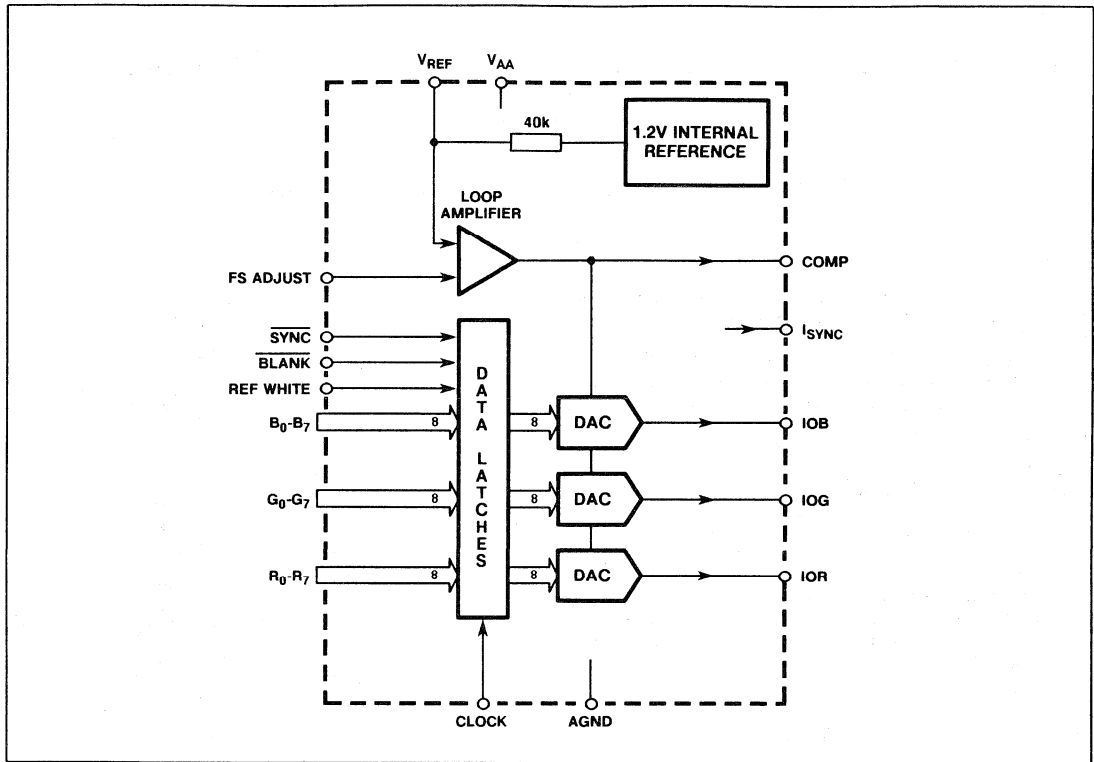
$V_{REF}$ $V_{AA}$

40k

1.2V INTERNAL REFERENCE

LOOP AMPLIFIER

FS ADJUST

COMP

$I_{SYNC}$

$\overline{SYNC}$

$\overline{BLANK}$

REF WHITE

$B_0$-$B_7$

$G_0$-$G_7$

$R_0$-$R_7$

8

8

8

D A T A L A T C H E S

8

8

8

DAC

DAC

DAC

IOB

IOG

IOR

CLOCK

AGND